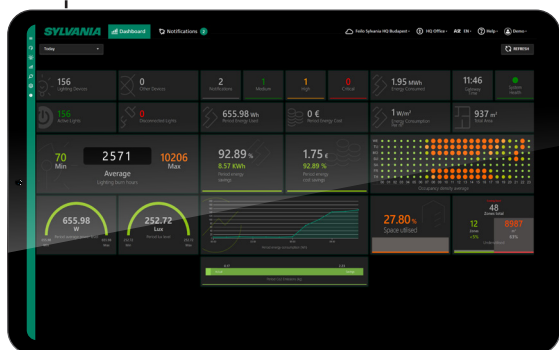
SYLVANIA Dashboard Notifications 2

Folio Sylvania HQ Budapest HQ Office EN Help Demo

Today

REFRESH

156 Lighting Devices

0 Other Devices

2 Notifications

1 Medium

1 High

0 Critical

1.95 MWh Energy Consumed

11:46 Gateway Time

System Health

156 Active Lights

0 Disconnected Lights

655.98 Wh Period Energy Used

0 € Period Energy Cost

1 W/m² Energy Consumption

937 m² Total Area

70 Min

2571 Average Lighting Burn Hours

10206 Max

92.89 % 8.57 KWh Period energy savings

1.75 € 92.89 % Period energy cost savings

Occupancy density average

655.98 W

252.72 Lux

27.80 % Space utilised

48

12

8987

Period energy consumption (Wh)